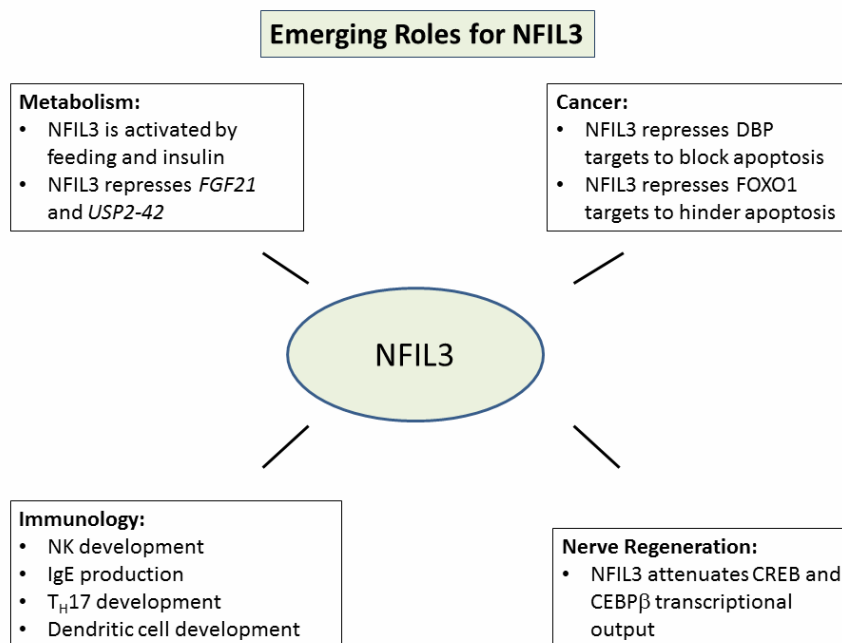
Emerging Roles for NFIL3

Metabolism:
• NFIL3 is activated by feeding and insulin
• NFIL3 represses *FGF21* and *USP2-42*

Cancer:
• NFIL3 represses DBP targets to block apoptosis
• NFIL3 represses FOXO1 targets to hinder apoptosis

NFIL3

Immunology:
• NK development
• IgE production
• $T_H17$ development
• Dendritic cell development

Nerve Regeneration:
• NFIL3 attenuates CREB and CEBP$\beta$ transcriptional output